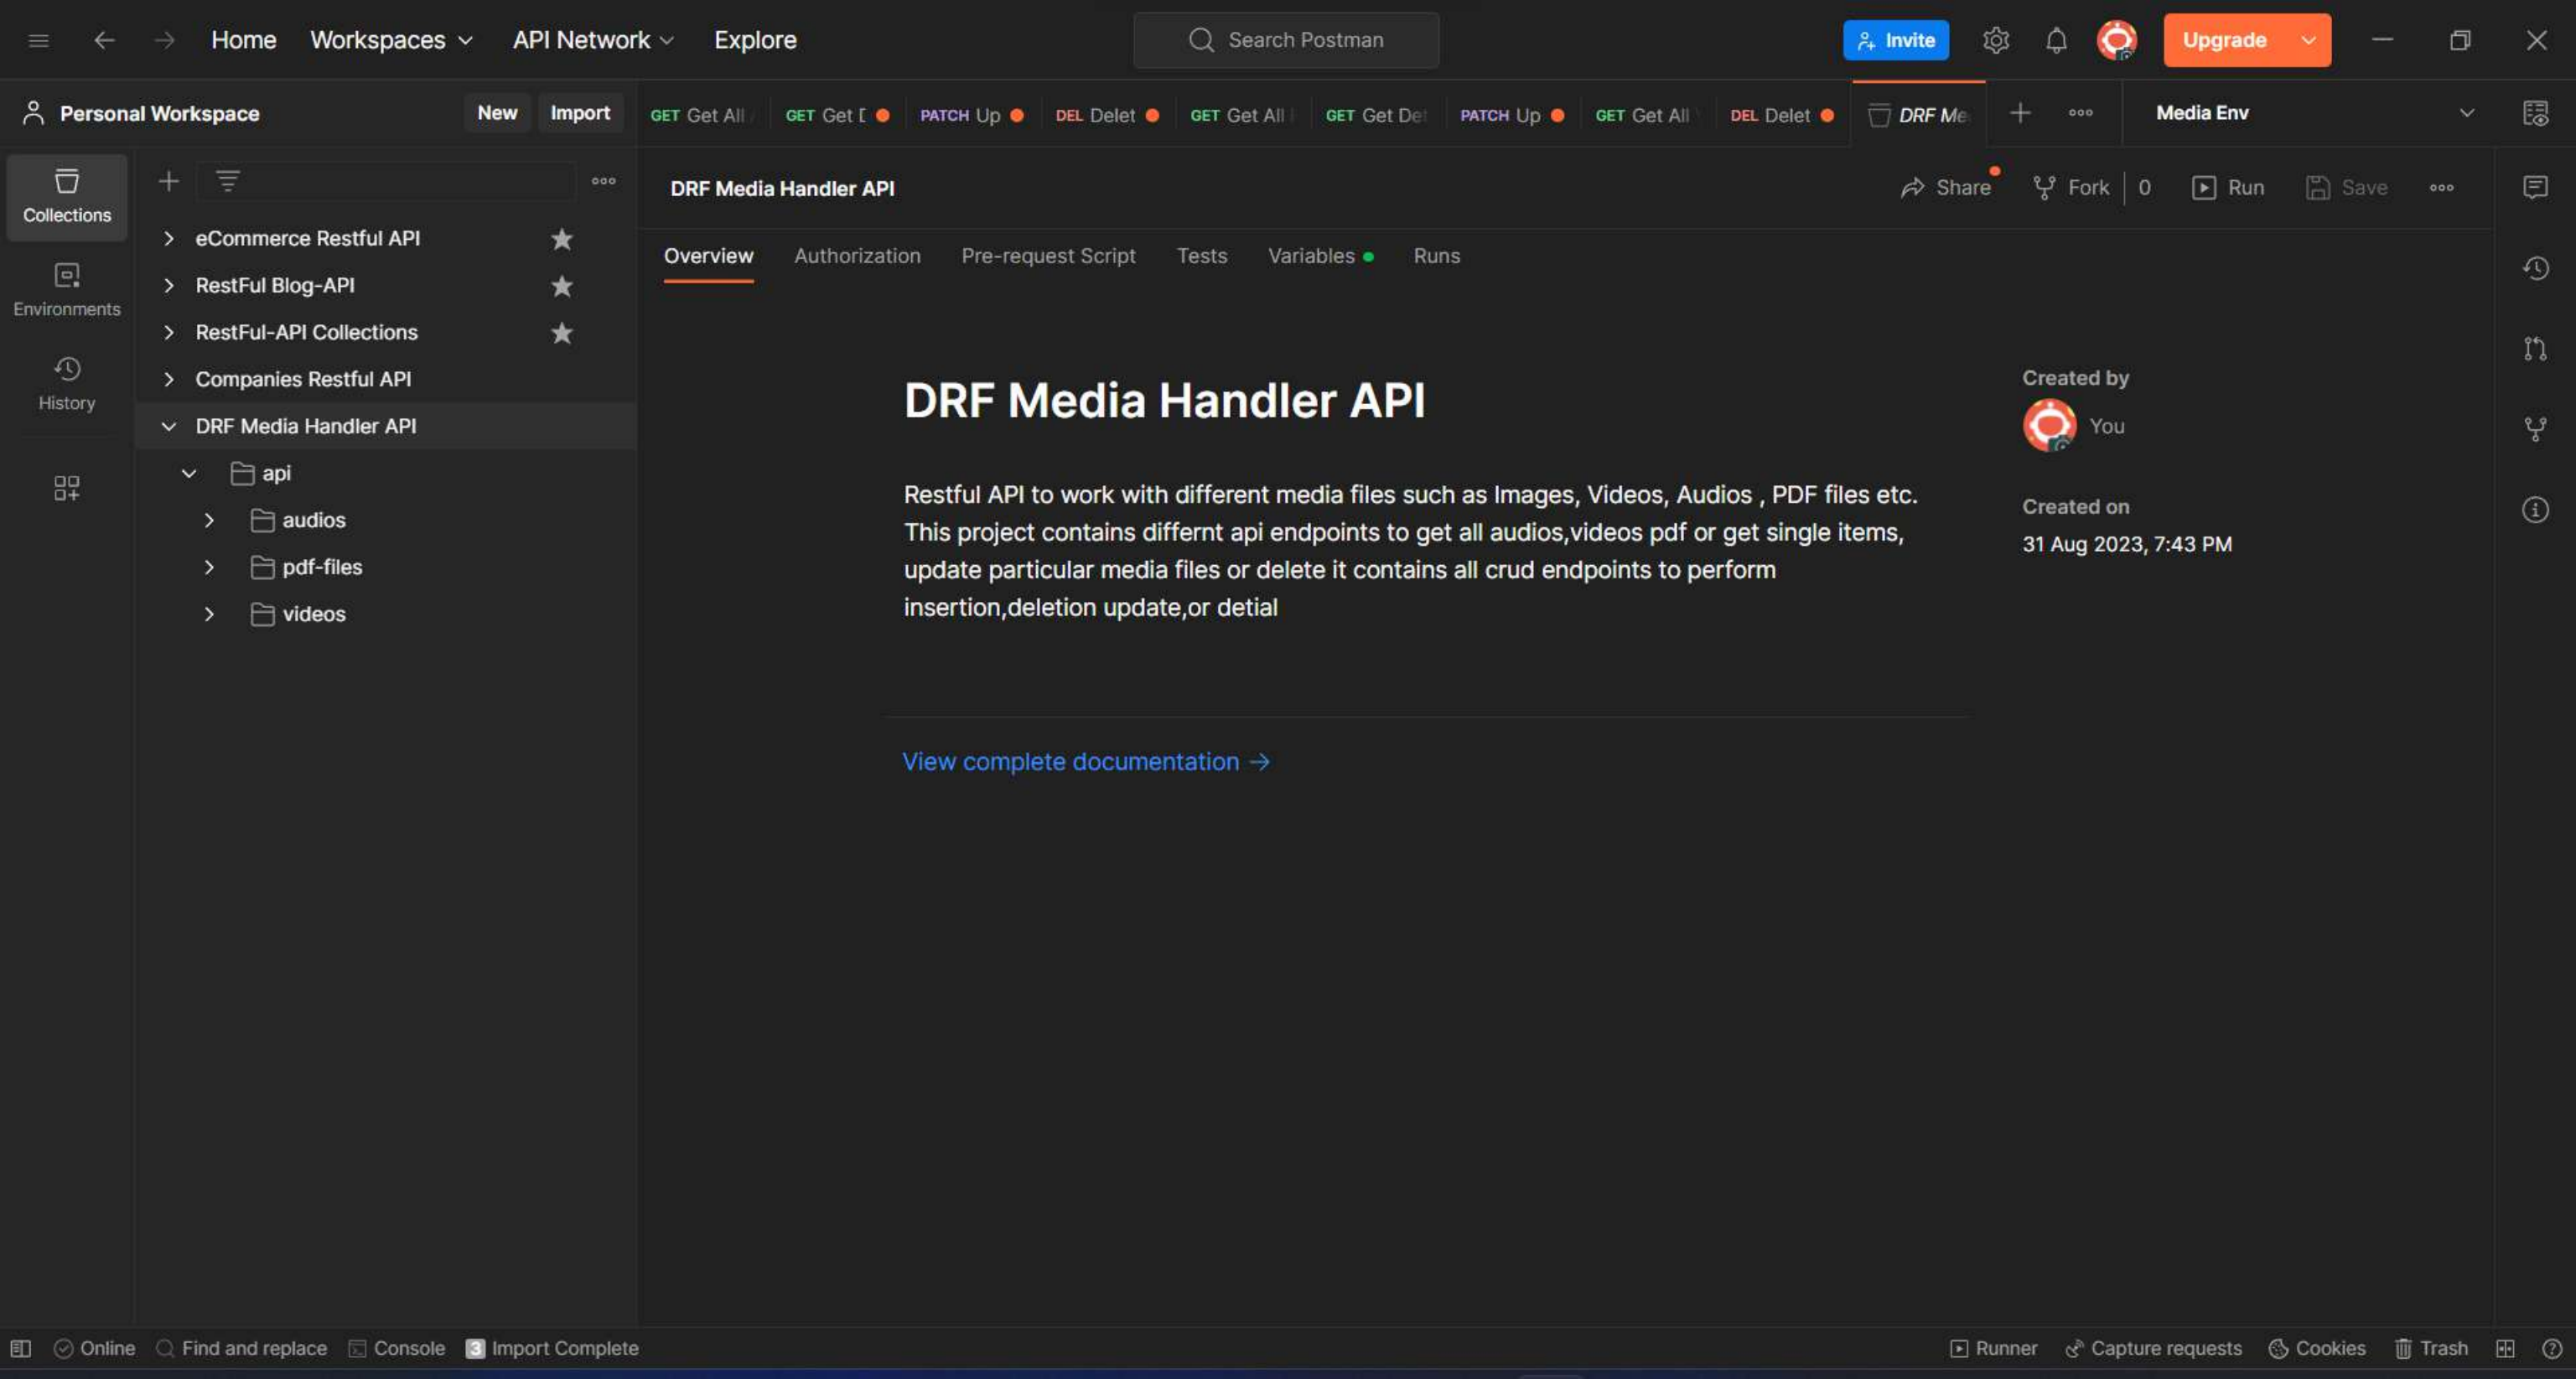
Home Workspaces API Network Explore

Search Postman

Invite Upgrade

Personal Workspace New Import

GET Get All GET Get [ PATCH Up DEL Delet GET Get All GET Get Det PATCH Up GET Get All DEL Delet DRF Me

Media Env

Collections

Environments

History

eCommerce Restful API
RestFul Blog-API
RestFul-API Collections
Companies Restful API
DRF Media Handler API
api
audios
pdf-files
videos

DRF Media Handler API

Share Fork 0 Run Save

Overview Authorization Pre-request Script Tests Variables Runs

DRF Media Handler API

Restful API to work with different media files such as Images, Videos, Audios , PDF files etc. This project contains differnt api endpoints to get all audios,videos pdf or get single items, update particular media files or delete it contains all crud endpoints to perform insertion,deletion update,or detial

View complete documentation →

Created by

You

Created on

31 Aug 2023, 7:43 PM

Online Find and replace Console 3 Import Complete

Runner Capture requests Cookies Trash